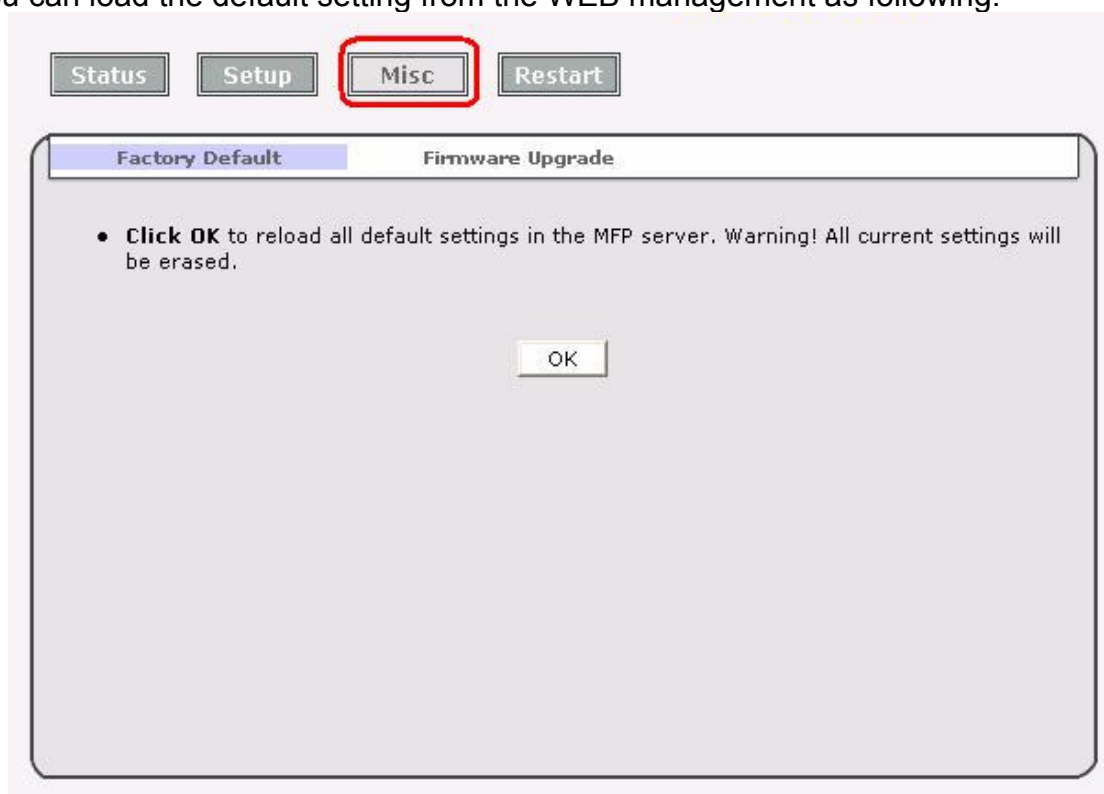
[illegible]u can load the default setting from the WEB management as following.

Status Setup Misc Restart

Factory Default Firmware Upgrade

• **Click OK** to reload all default settings in the MFP server. Warning! All current settings will be erased.

OK